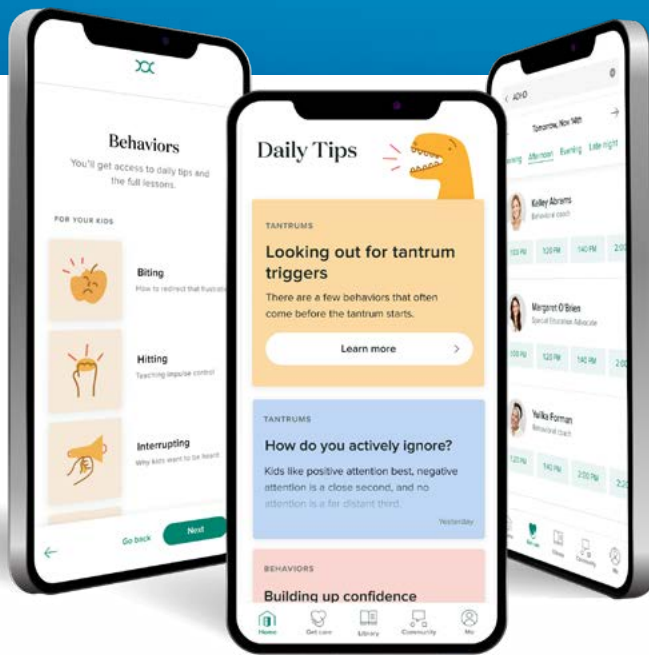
Behaviors

You'll get access to daily tips and the full lessons.

FOR YOUR KIDS

Biting

How to redirect that frustration

Hitting

Teaching impulse control

Interrupting

Why kids want to be heard

Go back

Next

Daily Tips

TANTRUMS

Looking out for tantrum triggers

There are a few behaviors that often come before the tantrum starts.

Learn more

TANTRUMS

How do you actively ignore?

Kids like positive attention best, negative attention is a close second, and no attention is a far distant third.

Yesterday

BEHAVIORS

Building up confidence

Home

Get care

Library

Community

Me

ADHD

Tomorrow, Nov 14th

Morning

Afternoon

Evening

Late night

Kelley Abrams

Behavioral coach

1:00 PM

1:20 PM

1:40 PM

2:00

Margaret O'Brien

Special Education Advocate

1:00 PM

1:20 PM

1:40 PM

2:00

Yulka Forman

Behavioral coach

1:20 PM

1:40 PM

2:00 PM

2:20

Get care

Library

Community

Me